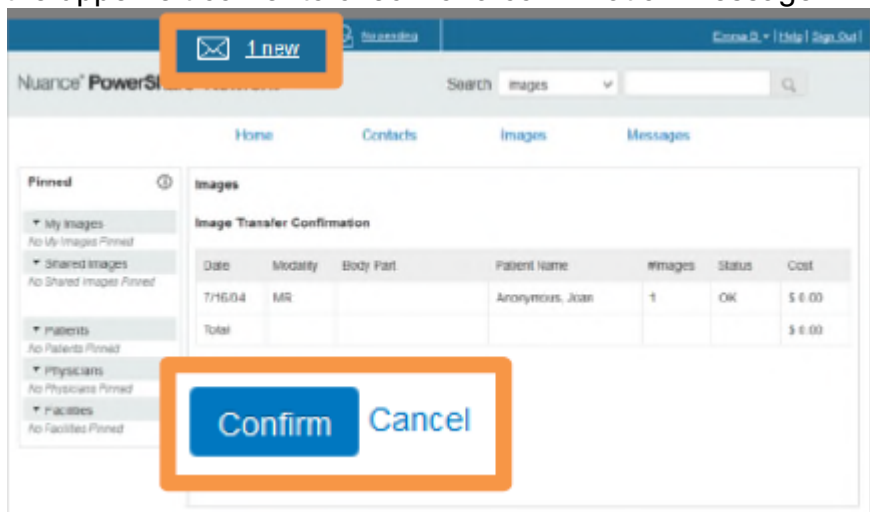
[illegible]

1 new

No pending

Emma D. ▾ | Help | Sign Out

Nuance® PowerSh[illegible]

Search Images

Home Contacts Images Messages

Pinned

▾ My Images
No My Images Pinned
▾ Shared Images
No Shared Images Pinned
▾ Patients
No Patients Pinned
▾ Physicians
No Physicians Pinned
▾ Facilities
No Facilities Pinned

Images

Image Transfer Confirmation

| Date | Modality | Body Part | Patient Name | #Images | Status | Cost |
|---|---|---|---|---|---|---|
| 7/16/04 | MR | | Anonymous, Joan | 1 | OK | $ 0.00 |
| Total | | | | | | $ 0.00 |

Confirm Cancel